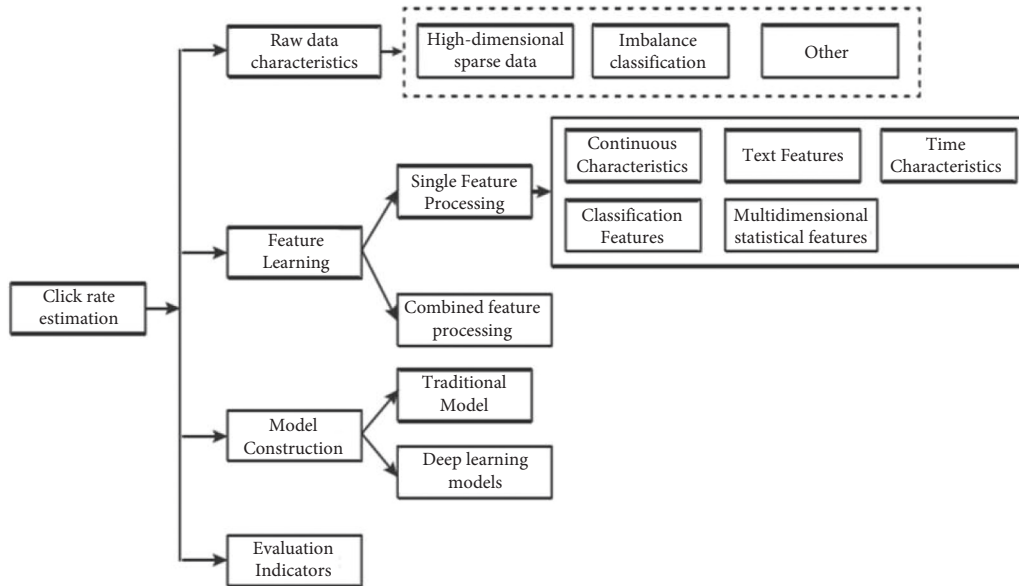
Click rate estimation

Raw data characteristics

High-dimensional sparse data

Imbalance classification

Other

Feature Learning

Single Feature Processing

Continuous Characteristics

Text Features

Time Characteristics

Classification Features

Multidimensional statistical features

Combined feature processing

Model Construction

Traditional Model

Deep learning models

Evaluation Indicators